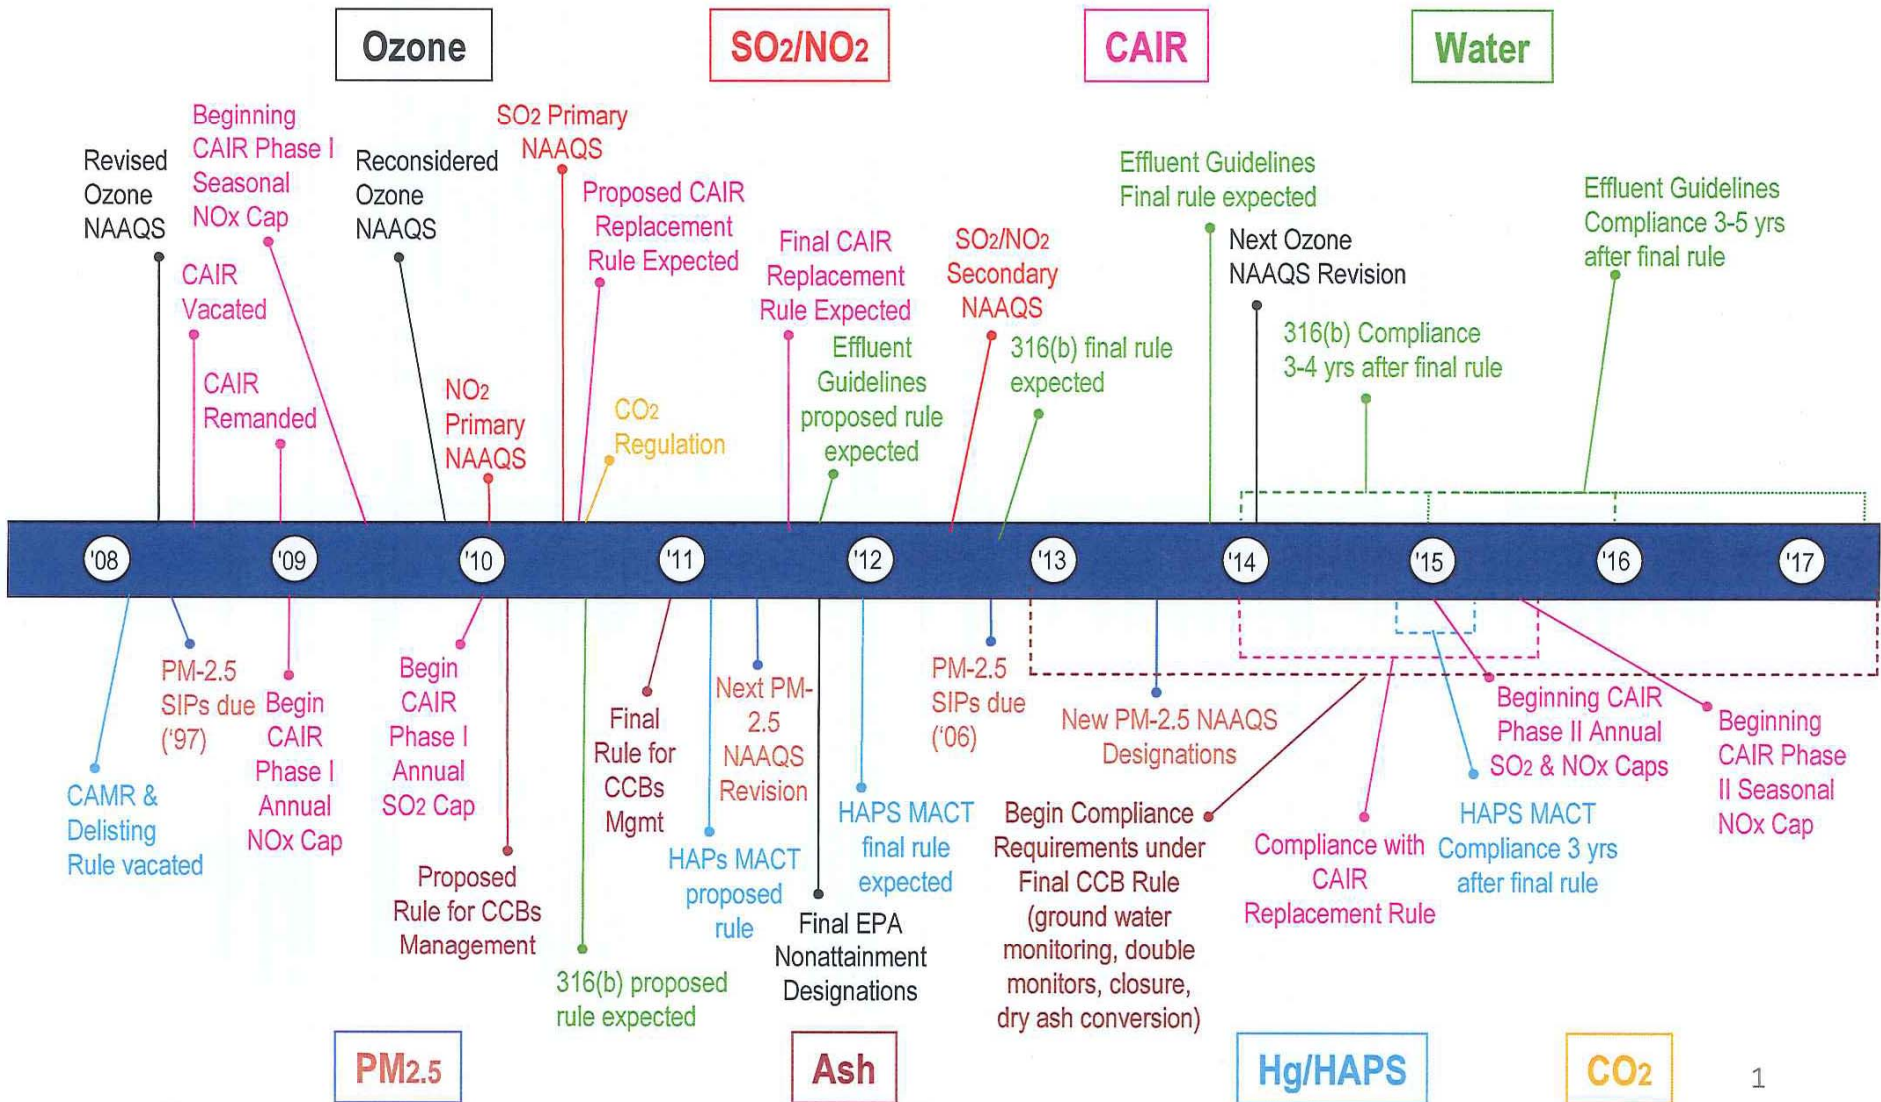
Ozone

$SO_2/NO_2$

CAIR

Water

Revised Ozone NAAQS

Beginning CAIR Phase I Seasonal NOx Cap

CAIR Vacated

CAIR Remanded

Reconsidered Ozone NAAQS

$NO_2$ Primary NAAQS

$SO_2$ Primary NAAQS

Proposed CAIR Replacement Rule Expected

$CO_2$ Regulation

Final CAIR Replacement Rule Expected

Effluent Guidelines proposed rule expected

$SO_2/NO_2$ Secondary NAAQS

316(b) final rule expected

Effluent Guidelines Final rule expected

Next Ozone NAAQS Revision

316(b) Compliance 3-4 yrs after final rule

Effluent Guidelines Compliance 3-5 yrs after final rule

'08

'09

'10

'11

'12

'13

'14

'15

'16

'17

CAMR & Delisting Rule vacated

PM-2.5 SIPs due ('97)

Begin CAIR Phase I Annual NOx Cap

Begin CAIR Phase I Annual $SO_2$ Cap

Proposed Rule for CCBs Management

316(b) proposed rule expected

Final Rule for CCBs Mgmt

HAPs MACT proposed rule

Next PM-2.5 NAAQS Revision

Final EPA Nonattainment Designations

HAPS MACT final rule expected

PM-2.5 SIPs due ('06)

New PM-2.5 NAAQS Designations

Begin Compliance Requirements under Final CCB Rule (ground water monitoring, double monitors, closure, dry ash conversion)

Compliance with CAIR Replacement Rule

Beginning CAIR Phase II Annual $SO_2$ & NOx Caps

HAPS MACT Compliance 3 yrs after final rule

Beginning CAIR Phase II Seasonal NOx Cap

PM2.5

Ash

Hg/HAPS

$CO_2$

1